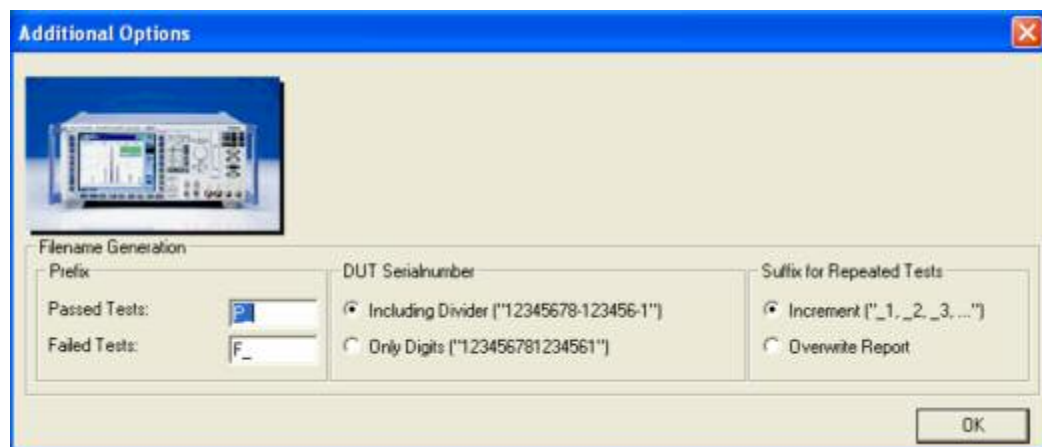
Additional Options

Filename Generation

Prefix

Passed Tests: P_

Failed Tests: F_

DUT Serialnumber

Including Divider ("12345678-123456-1")

Only Digits ("123456781234561")

Suffix for Repeated Tests

Increment ("_1, _2, _3, ...")

Overwrite Report

OK